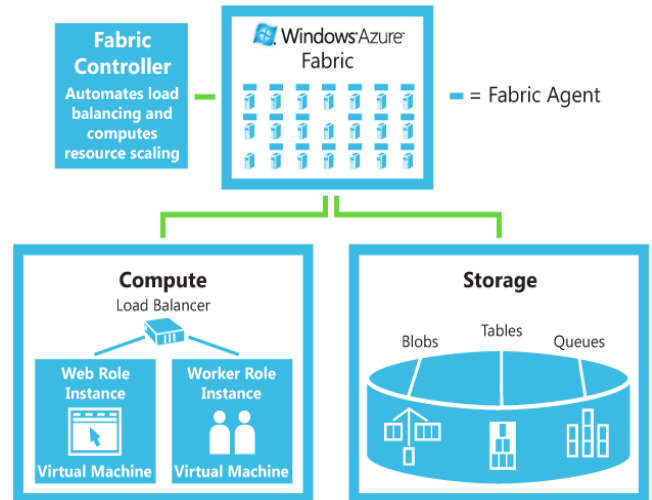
Fabric Controller
Automates load balancing and computes resource scaling

Windows Azure
Fabric

= Fabric Agent

Compute
Load Balancer

Web Role Instance
Virtual Machine

Worker Role Instance
Virtual Machine

Storage
Blobs
Tables
Queues